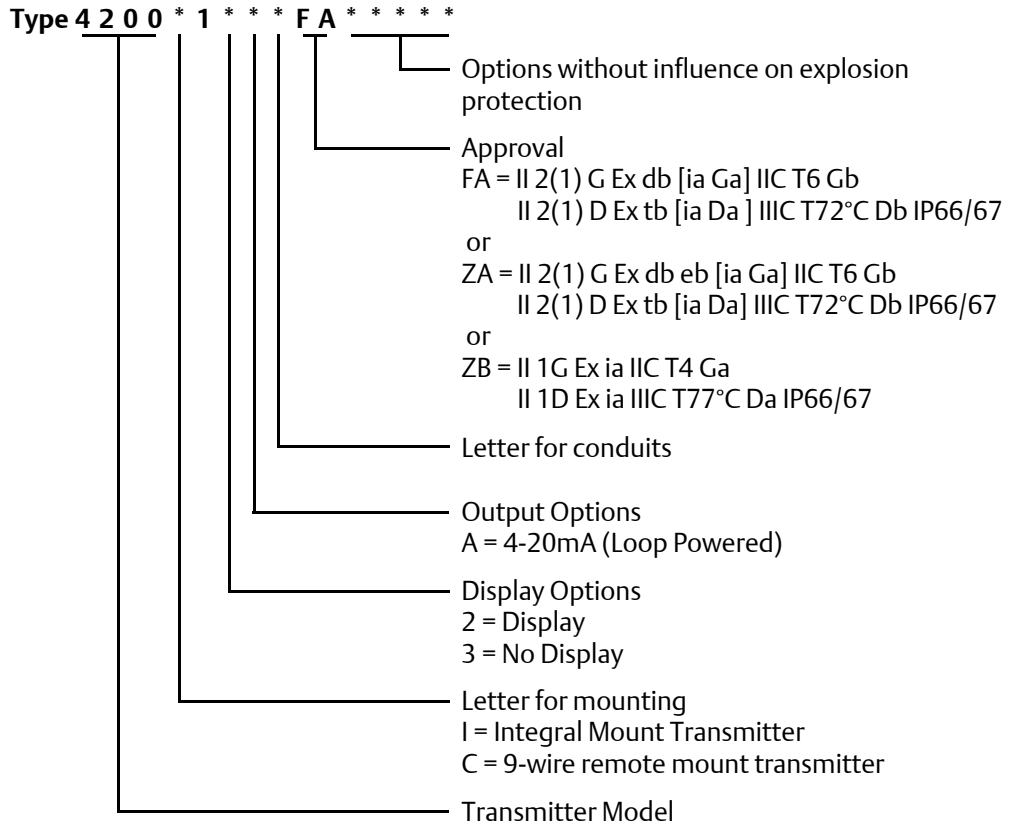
Type 4 2 0 0 * 1 * * * F A * * * * *

Options without influence on explosion protection

Approval
FA = II 2(1) G Ex db [ia Ga] IIC T6 Gb
II 2(1) D Ex tb [ia Da ] IIIC T72°C Db IP66/67
or
ZA = II 2(1) G Ex db eb [ia Ga] IIC T6 Gb
II 2(1) D Ex tb [ia Da] IIIC T72°C Db IP66/67
or
ZB = II 1G Ex ia IIC T4 Ga
II 1D Ex ia IIIC T77°C Da IP66/67

Letter for conduits

Output Options
A = 4-20mA (Loop Powered)

Display Options
2 = Display
3 = No Display

Letter for mounting
I = Integral Mount Transmitter
C = 9-wire remote mount transmitter

Transmitter Model